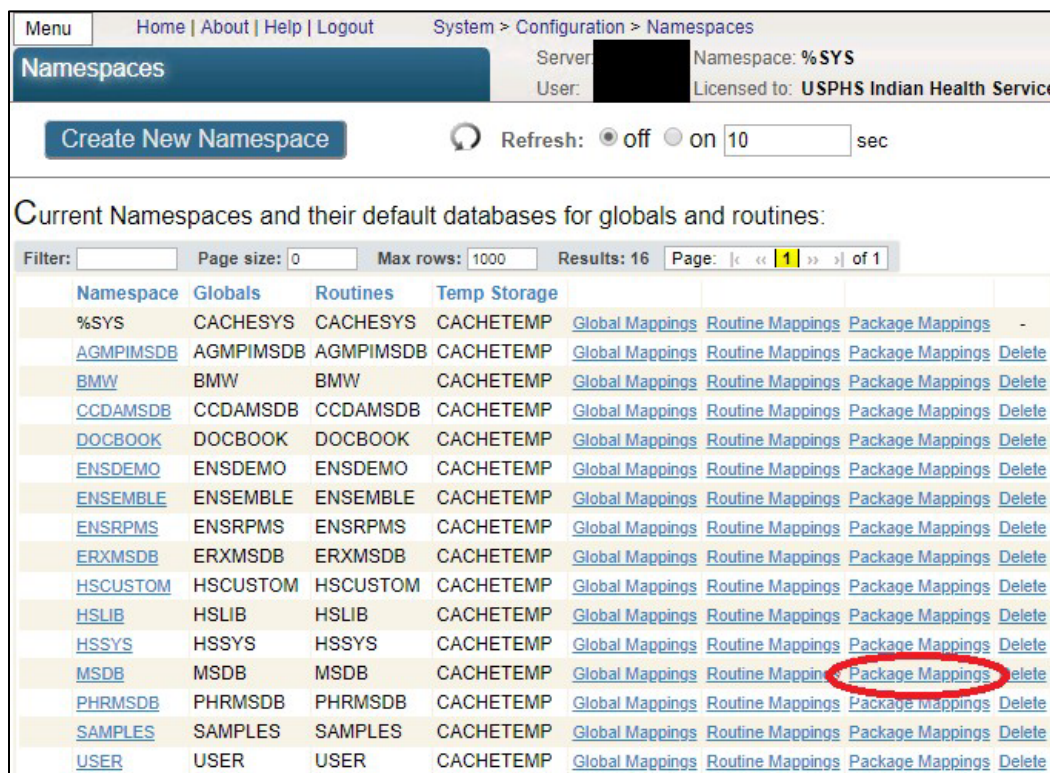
Menu Home | About | Help | Logout System > Configuration > Namespaces

Namespaces

Server: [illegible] Namespace: %SYS
User: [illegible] Licensed to: USPHS Indian Health Servic

Create New Namespace

Refresh: off on 10 sec

Current Namespaces and their default databases for globals and routines:

Filter: Page size: 0 Max rows: 1000 Results: 16 Page: |‹ ‹‹ 1 ›› ›| of 1

| Namespace | Globals | Routines | Temp Storage | | | | |
|---|---|---|---|---|---|---|---|
| %SYS | CACHESYS | CACHESYS | CACHETEMP | Global Mappings | Routine Mappings | Package Mappings | - |
| AGMPIMSDB | AGMPIMSDB | AGMPIMSDB | CACHETEMP | Global Mappings | Routine Mappings | Package Mappings | Delete |
| BMW | BMW | BMW | CACHETEMP | Global Mappings | Routine Mappings | Package Mappings | Delete |
| CCDAMSDB | CCDAMSDB | CCDAMSDB | CACHETEMP | Global Mappings | Routine Mappings | Package Mappings | Delete |
| DOCBOOK | DOCBOOK | DOCBOOK | CACHETEMP | Global Mappings | Routine Mappings | Package Mappings | Delete |
| ENSDEMO | ENSDEMO | ENSDEMO | CACHETEMP | Global Mappings | Routine Mappings | Package Mappings | Delete |
| ENSEMBLE | ENSEMBLE | ENSEMBLE | CACHETEMP | Global Mappings | Routine Mappings | Package Mappings | Delete |
| ENSRPMS | ENSRPMS | ENSRPMS | CACHETEMP | Global Mappings | Routine Mappings | Package Mappings | Delete |
| ERXMSDB | ERXMSDB | ERXMSDB | CACHETEMP | Global Mappings | Routine Mappings | Package Mappings | Delete |
| HSCUSTOM | HSCUSTOM | HSCUSTOM | CACHETEMP | Global Mappings | Routine Mappings | Package Mappings | Delete |
| HSLIB | HSLIB | HSLIB | CACHETEMP | Global Mappings | Routine Mappings | Package Mappings | Delete |
| HSSYS | HSSYS | HSSYS | CACHETEMP | Global Mappings | Routine Mappings | Package Mappings | Delete |
| MSDB | MSDB | MSDB | CACHETEMP | Global Mappings | Routine Mappings | Package Mappings | Delete |
| PHRMSDB | PHRMSDB | PHRMSDB | CACHETEMP | Global Mappings | Routine Mappings | Package Mappings | Delete |
| SAMPLES | SAMPLES | SAMPLES | CACHETEMP | Global Mappings | Routine Mappings | Package Mappings | Delete |
| USER | USER | USER | CACHETEMP | Global Mappings | Routine Mappings | Package Mappings | Delete |